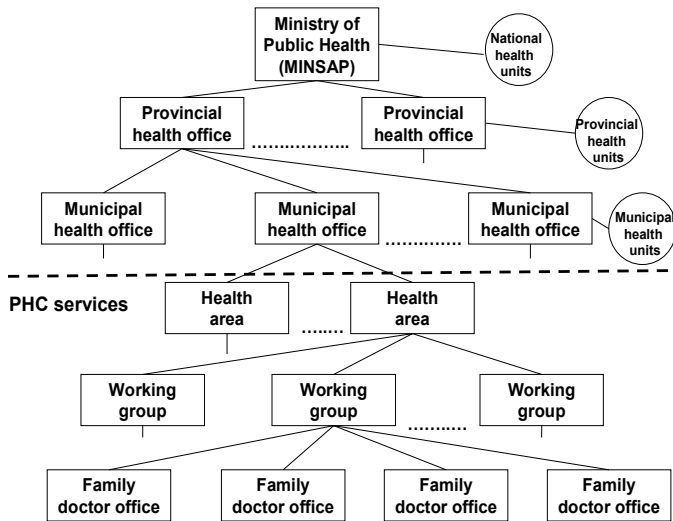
Ministry of Public Health (MINSAP)

National health units

Provincial health office

……………

Provincial health office

Provincial health units

Municipal health office

Municipal health office

…………

Municipal health office

Municipal health units

PHC services

Health area

…….

Health area

Working group

Working group

……….

Working group

Family doctor office

Family doctor office

Family doctor office

Family doctor office